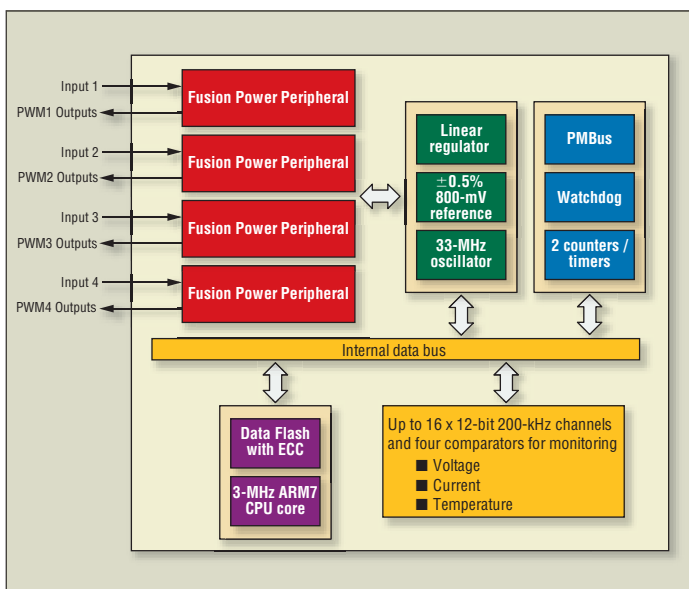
Input 1
PWM1 Outputs
Fusion Power Peripheral
Input 2
PWM2 Outputs
Fusion Power Peripheral
Input 3
PWM3 Outputs
Fusion Power Peripheral
Input 4
PWM4 Outputs
Fusion Power Peripheral

Linear regulator
±0.5% 800-mV reference
33-MHz oscillator

PMBus
Watchdog
2 counters / timers

Internal data bus

Data Flash with ECC
3-MHz ARM7 CPU core

Up to 16 x 12-bit 200-kHz channels and four comparators for monitoring
■ Voltage
■ Current
■ Temperature